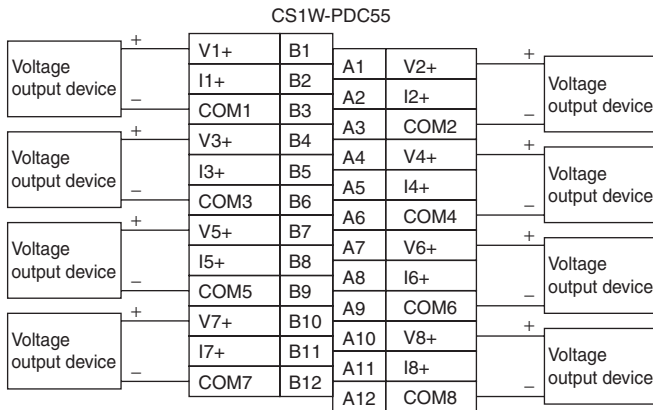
CS1W-PDC55

Voltage output device + –

| V1+ | B1 |
|---|---|
| I1+ | B2 |
| COM1 | B3 |

Voltage output device + –

| V3+ | B4 |
|---|---|
| I3+ | B5 |
| COM3 | B6 |

Voltage output device + –

| V5+ | B7 |
|---|---|
| I5+ | B8 |
| COM5 | B9 |

Voltage output device + –

| V7+ | B10 |
|---|---|
| I7+ | B11 |
| COM7 | B12 |

| A1 | V2+ |
|---|---|
| A2 | I2+ |
| A3 | COM2 |
| A4 | V4+ |
| A5 | I4+ |
| A6 | COM4 |
| A7 | V6+ |
| A8 | I6+ |
| A9 | COM6 |
| A10 | V8+ |
| A11 | I8+ |
| A12 | COM8 |

+ – Voltage output device

+ – Voltage output device

+ – Voltage output device

+ – Voltage output device